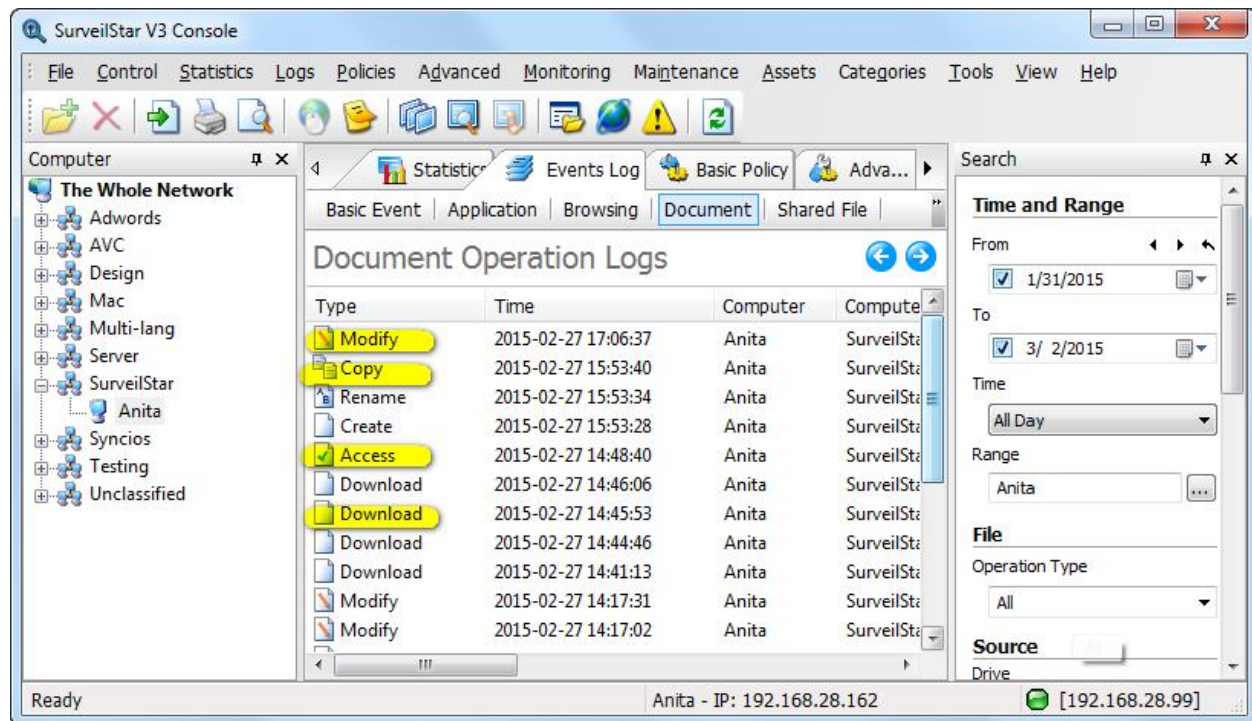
SurveilStar V3 Console

File Control Statistics Logs Policies Advanced Monitoring Maintenance Assets Categories Tools View Help

Computer

The Whole Network
Adwords
AVC
Design
Mac
Multi-lang
Server
SurveilStar
Anita
Syncios
Testing
Unclassified

Statistic Events Log Basic Policy Adva...

Basic Event | Application | Browsing | Document | Shared File |

Document Operation Logs

| Type | Time | Computer | Compute |
|---|---|---|---|
| Modify | 2015-02-27 17:06:37 | Anita | SurveilSta |
| Copy | 2015-02-27 15:53:40 | Anita | SurveilSta |
| Rename | 2015-02-27 15:53:34 | Anita | SurveilSta |
| Create | 2015-02-27 15:53:28 | Anita | SurveilSta |
| Access | 2015-02-27 14:48:40 | Anita | SurveilSta |
| Download | 2015-02-27 14:46:06 | Anita | SurveilSta |
| Download | 2015-02-27 14:45:53 | Anita | SurveilSta |
| Download | 2015-02-27 14:44:46 | Anita | SurveilSta |
| Download | 2015-02-27 14:41:13 | Anita | SurveilSta |
| Modify | 2015-02-27 14:17:31 | Anita | SurveilSta |
| Modify | 2015-02-27 14:17:02 | Anita | SurveilSta |

Search

Time and Range
From
1/31/2015
To
3/ 2/2015
Time
All Day
Range
Anita
File
Operation Type
All
Source
Drive

Ready
Anita - IP: 192.168.28.162
[192.168.28.99]